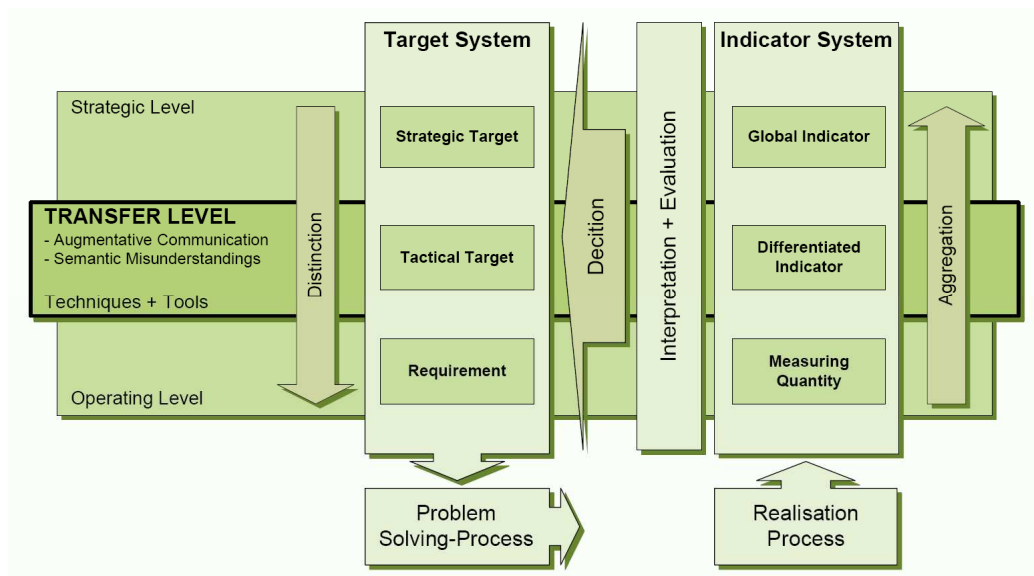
Strategic Level

TRANSFER LEVEL
- Augmentative Communication
- Semantic Misunderstandings

Techniques + Tools

Operating Level

Distinction

Target System

Strategic Target

Tactical Target

Requirement

Decition

Interpretation + Evaluation

Indicator System

Global Indicator

Differentiated Indicator

Measuring Quantity

Aggregation

Problem Solving-Process

Realisation Process